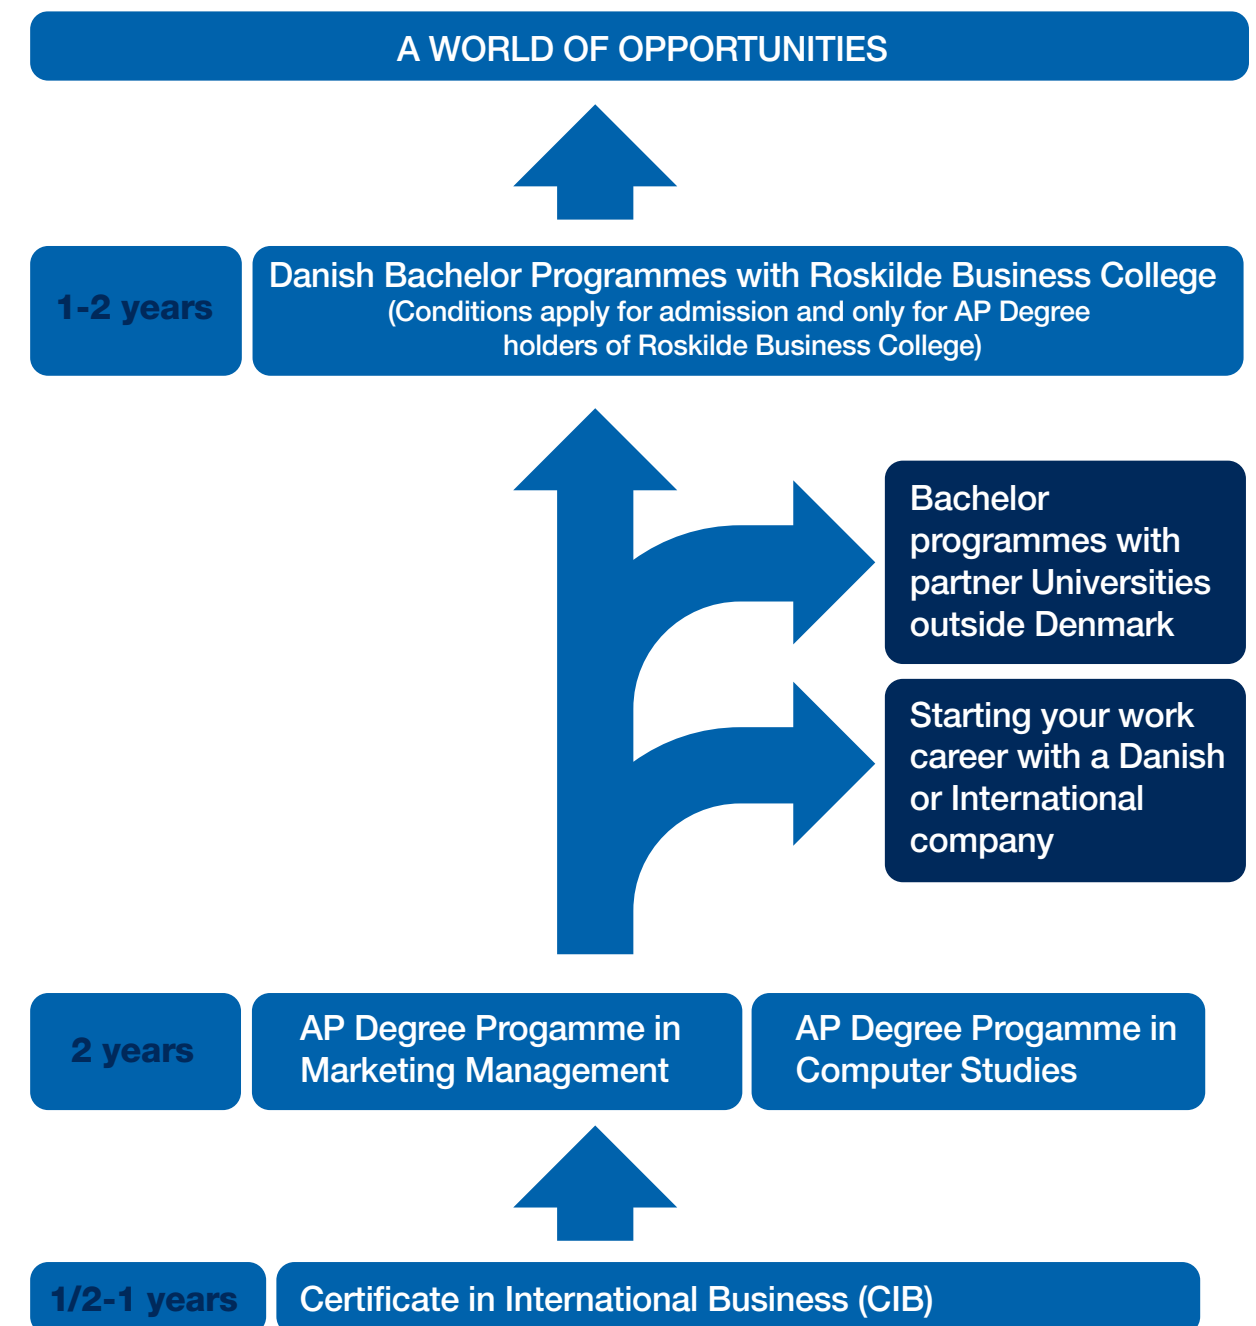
A WORLD OF OPPORTUNITIES

1-2 years

Danish Bachelor Programmes with Roskilde Business College
(Conditions apply for admission and only for AP Degree holders of Roskilde Business College)

Bachelor programmes with partner Universities outside Denmark

Starting your work career with a Danish or International company

2 years

AP Degree Progamme in Marketing Management

AP Degree Progamme in Computer Studies

1/2-1 years

Certificate in International Business (CIB)